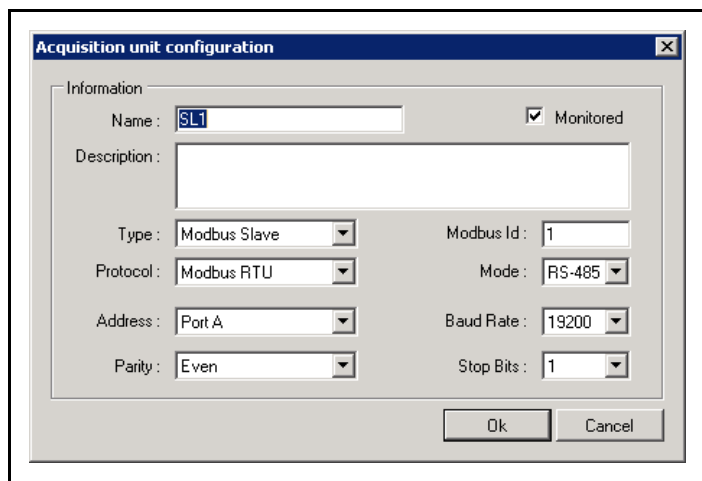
Acquisition unit configuration

Information

Name : SL1

Monitored

Description :

Type : Modbus Slave

Modbus Id : 1

Protocol : Modbus RTU

Mode : RS-485

Address : Port A

Baud Rate : 19200

Parity : Even

Stop Bits : 1

Ok

Cancel